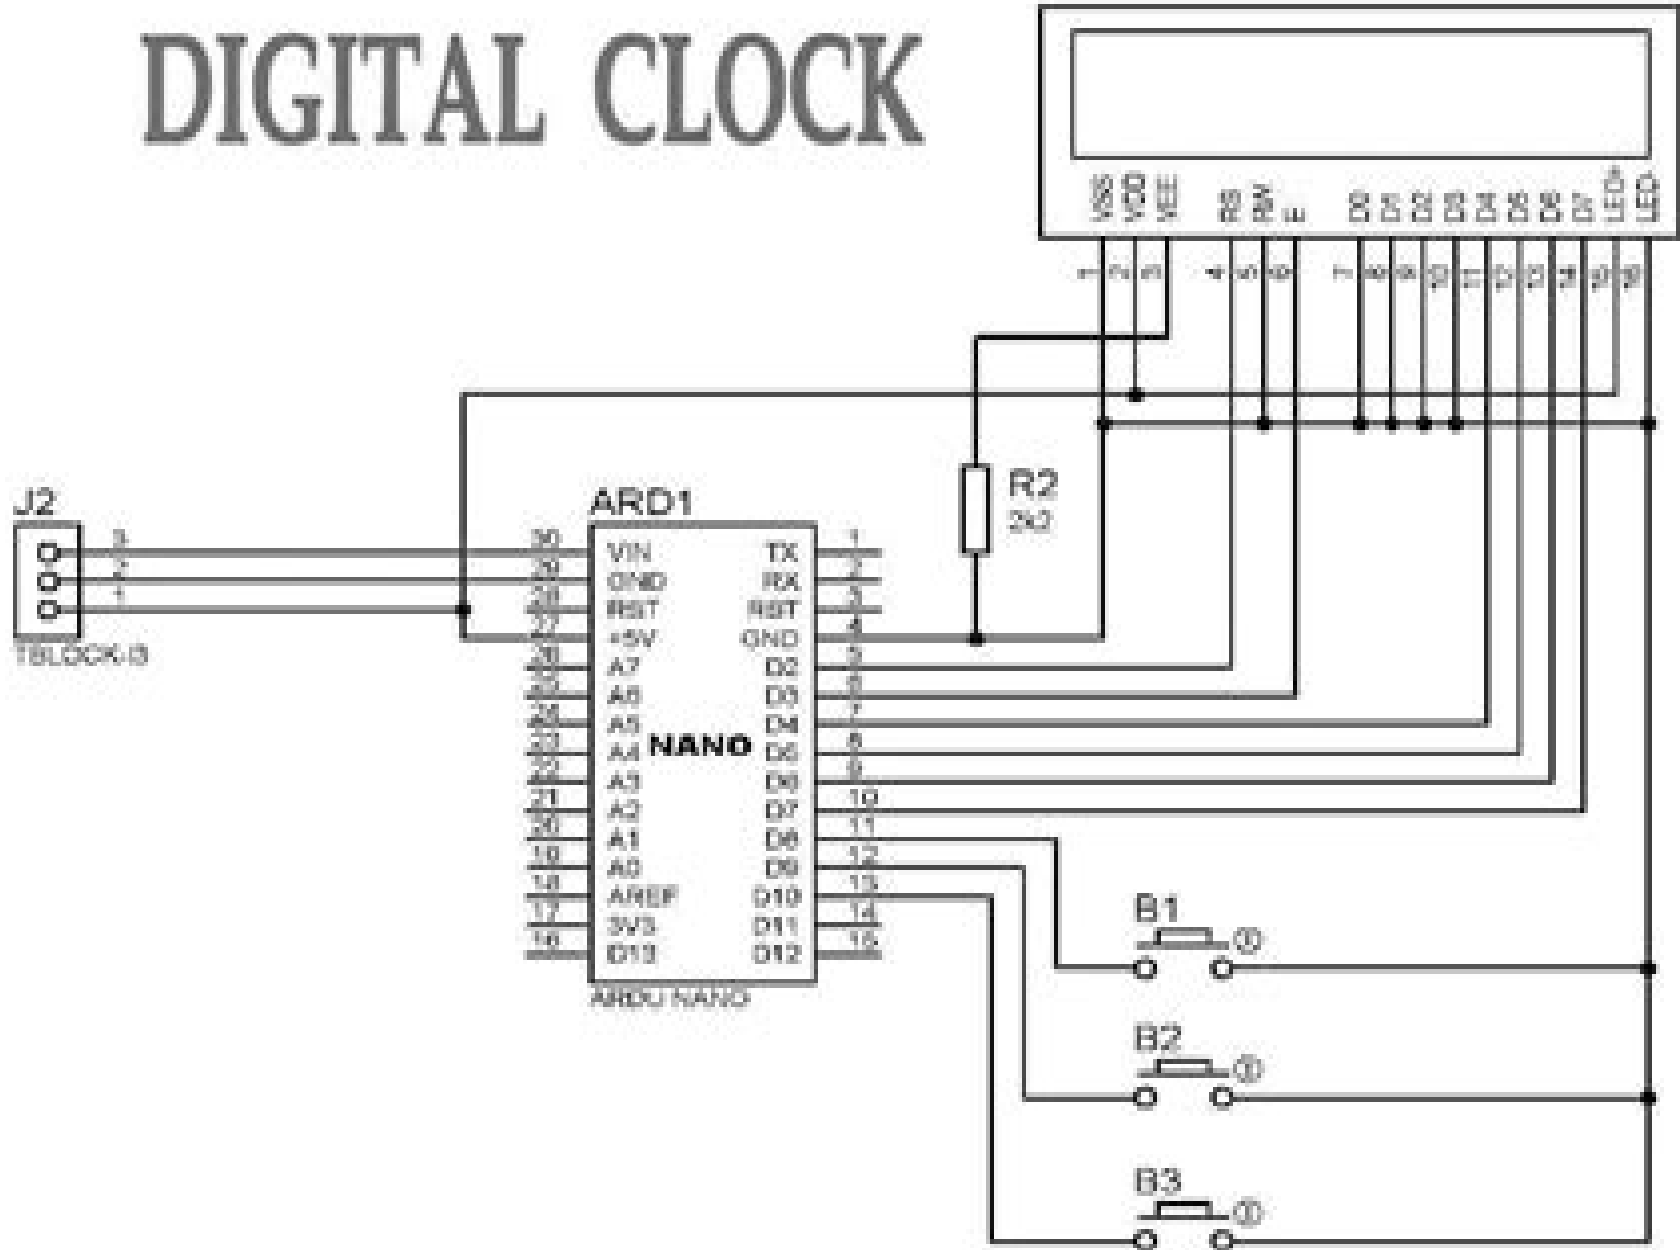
DIGITAL CLOCK

VSS VDD VEE RS RW E D0 D1 D2 D3 D4 D5 D6 D7 LED+ LED-

1 2 3 4 5 6 7 8 9 10 11 12 13 14 15 16

R2
2k2

J2
3
2
1
TBLOCK-I3

ARD1

30 VIN
29 GND
28 RST
27 +5V
26 A7
25 A6
24 A5
23 A4
22 A3
21 A2
20 A1
19 A0
18 AREF
17 3V3
16 D13

NANO

TX 1
RX 2
RST 3
GND 4
D2 5
D3 6
D4 7
D5 8
D6 9
D7 10
D8 11
D9 12
D10 13
D11 14
D12 15

ARDU NANO

B1
B2
B3